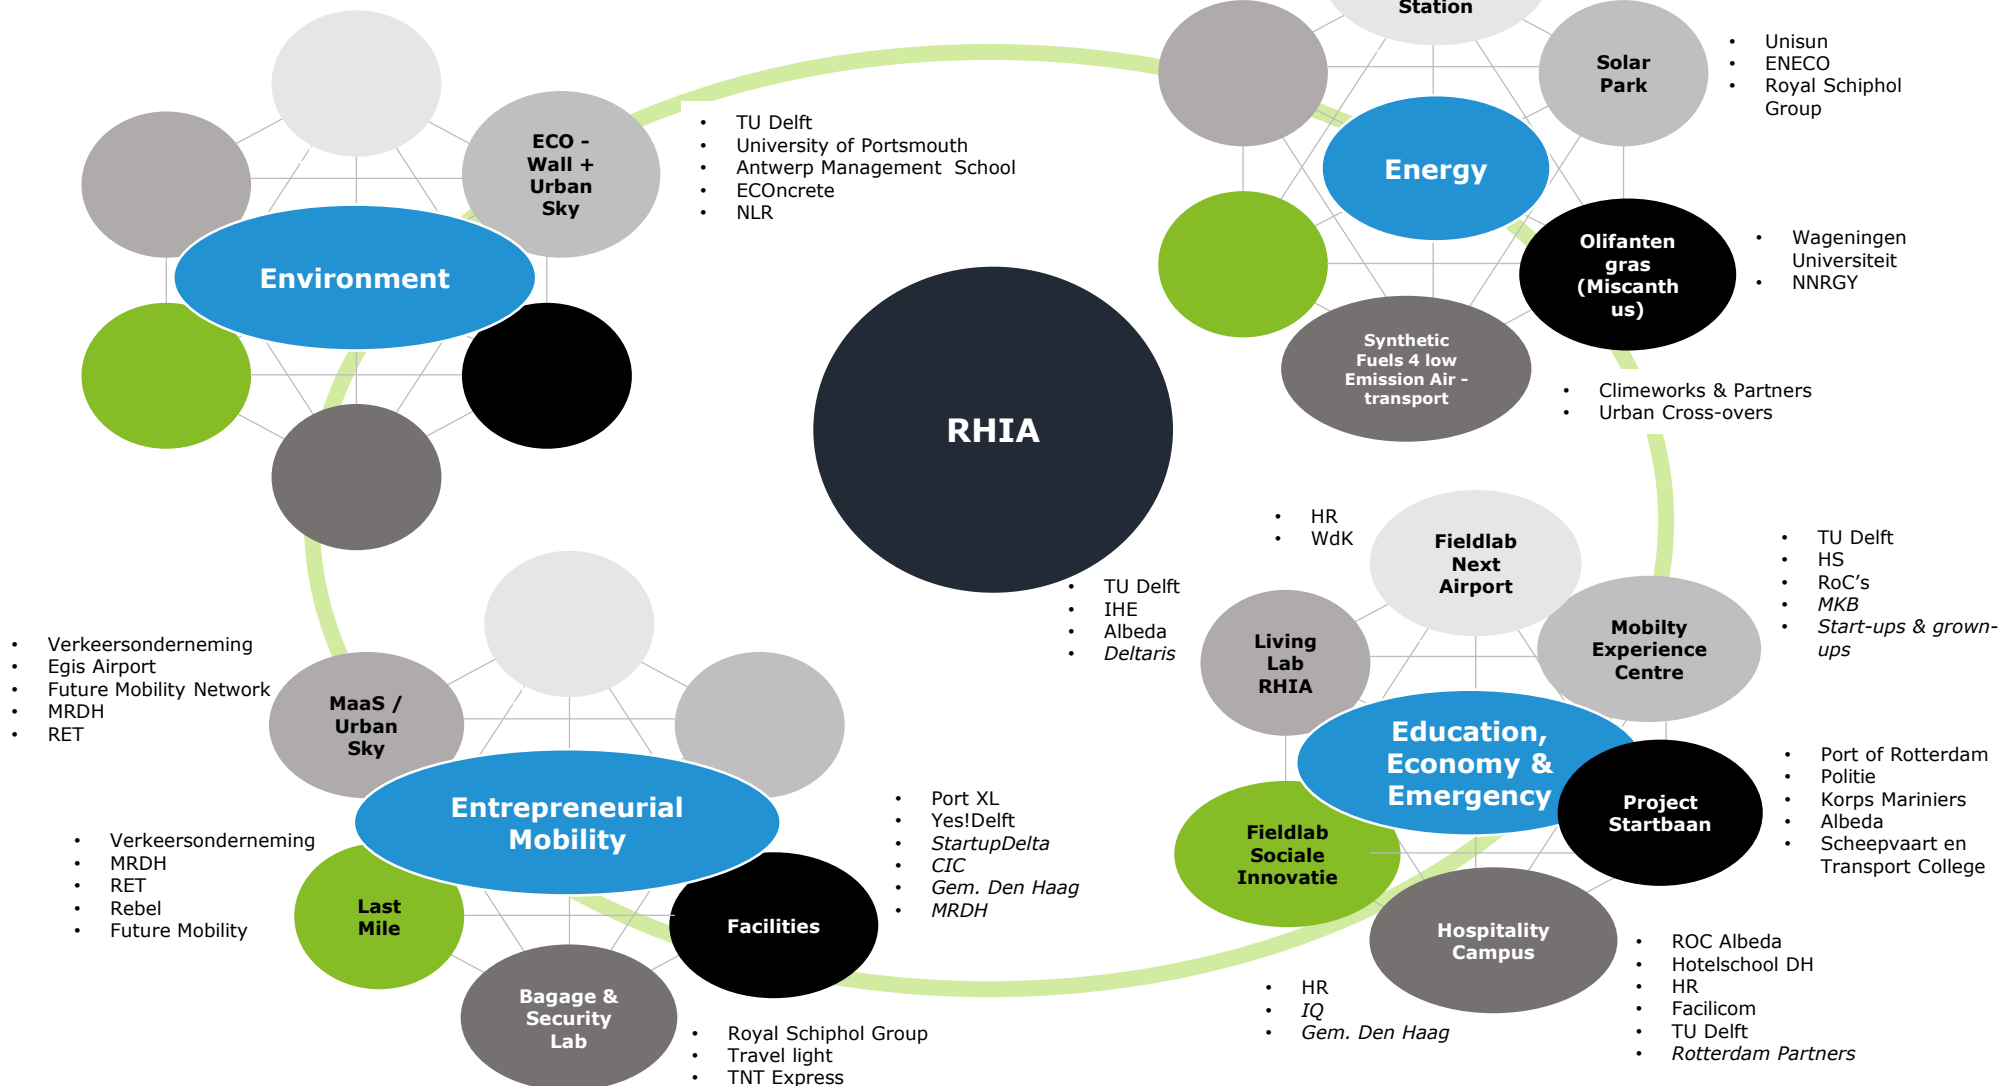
Station

Solar Park

- Unisun
- ENECO
- Royal Schiphol Group

ECO - Wall + Urban Sky

- TU Delft
- University of Portsmouth
- Antwerp Management School
- ECOncrete
- NLR

Environment

Energy

Olifanten gras (Miscanthus)

- Wageningen Universiteit
- NNRGY

Synthetic Fuels 4 low Emission Air - transport

- Climeworks & Partners
- Urban Cross-overs

RHIA

- TU Delft
- IHE
- Albeda
- *Deltaris*

- HR
- WdK

Fieldlab Next Airport

Living Lab RHIA

Mobilty Experience Centre

- TU Delft
- HS
- RoC's
- *MKB*
- *Start-ups & grown-ups*

Education, Economy & Emergency

Project Startbaan

- Port of Rotterdam
- Politie
- Korps Mariniers
- Albeda
- Scheepvaart en Transport College

Fieldlab Sociale Innovatie

Hospitality Campus

- ROC Albeda
- Hotelschool DH
- HR
- Facilicom
- TU Delft
- *Rotterdam Partners*

- HR
- *IQ*
- *Gem. Den Haag*

- Verkeersonderneming
- Egis Airport
- Future Mobility Network
- MRDH
- RET

MaaS / Urban Sky

Entrepreneurial Mobility

- Port XL
- Yes!Delft
- *StartupDelta*
- *CIC*
- *Gem. Den Haag*
- *MRDH*

- Verkeersonderneming
- MRDH
- RET
- Rebel
- Future Mobility

Last Mile

Facilities

Bagage & Security Lab

- Royal Schiphol Group
- Travel light
- TNT Express